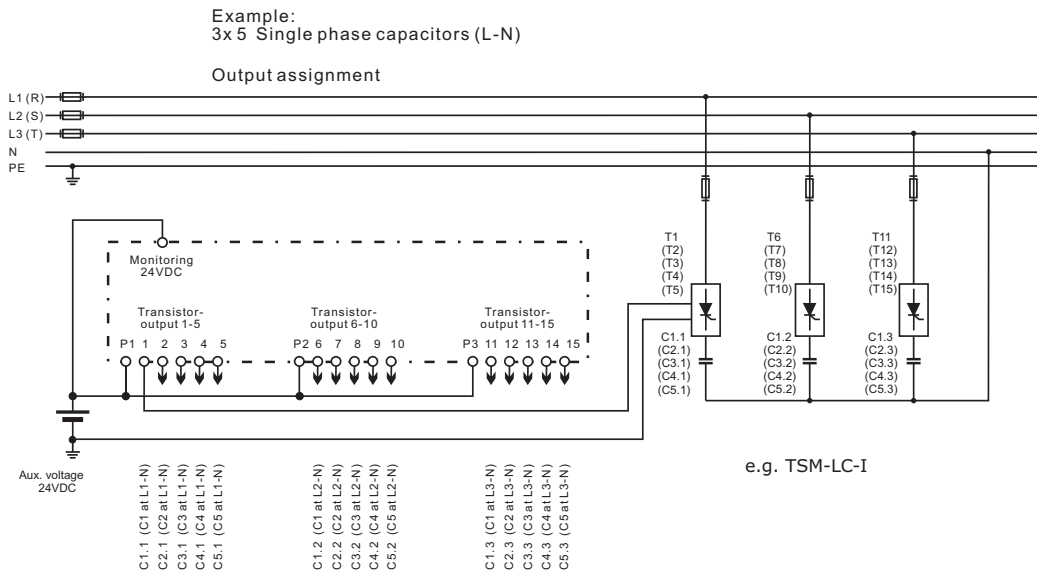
Example:
3x 5 Single phase capacitors (L-N)

Output assignment

L1 (R)
L2 (S)
L3 (T)
N
PE

Monitoring
24VDC

Transistor-
output 1-5

Transistor-
output 6-10

Transistor-
output 11-15

P1 1 2 3 4 5

P2 6 7 8 9 10

P3 11 12 13 14 15

T1
(T2)
(T3)
(T4)
(T5)

T6
(T7)
(T8)
(T9)
(T10)

T11
(T12)
(T13)
(T14)
(T15)

C1.1
(C2.1)
(C3.1)
(C4.1)
(C5.1)

C1.2
(C2.2)
(C3.2)
(C4.2)
(C5.2)

C1.3
(C2.3)
(C3.3)
(C4.3)
(C5.3)

Aux. voltage
24VDC

e.g. TSM-LC-I

C1.1 (C1 at L1-N)
C2.1 (C2 at L1-N)
C3.1 (C3 at L1-N)
C4.1 (C4 at L1-N)
C5.1 (C5 at L1-N)

C1.2 (C1 at L2-N)
C2.2 (C2 at L2-N)
C3.2 (C3 at L2-N)
C4.2 (C4 at L2-N)
C5.2 (C5 at L2-N)

C1.3 (C1 at L3-N)
C2.3 (C2 at L3-N)
C3.3 (C3 at L3-N)
C4.3 (C4 at L3-N)
C5.3 (C5 at L3-N)